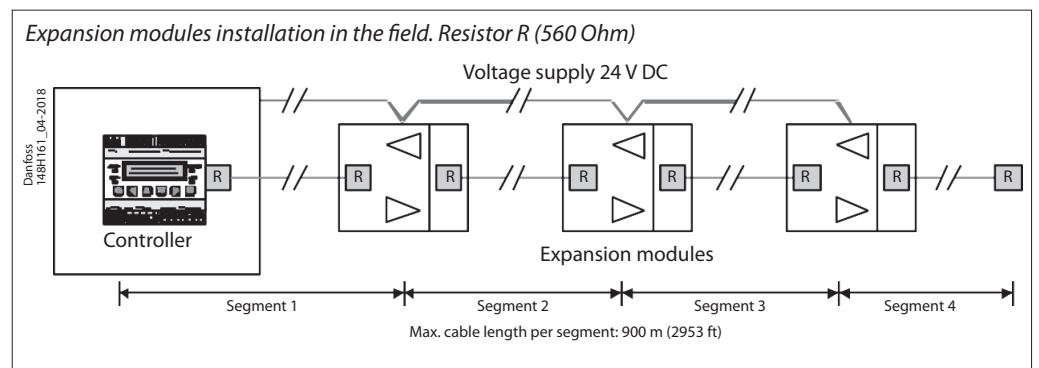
*Expansion modules installation in the field. Resistor R (560 Ohm)*

Danfoss 148H161_04-2018

Voltage supply 24 V DC

R R R R R R R R

Controller

Expansion modules

Segment 1 Segment 2 Segment 3 Segment 4

Max. cable length per segment: 900 m (2953 ft)